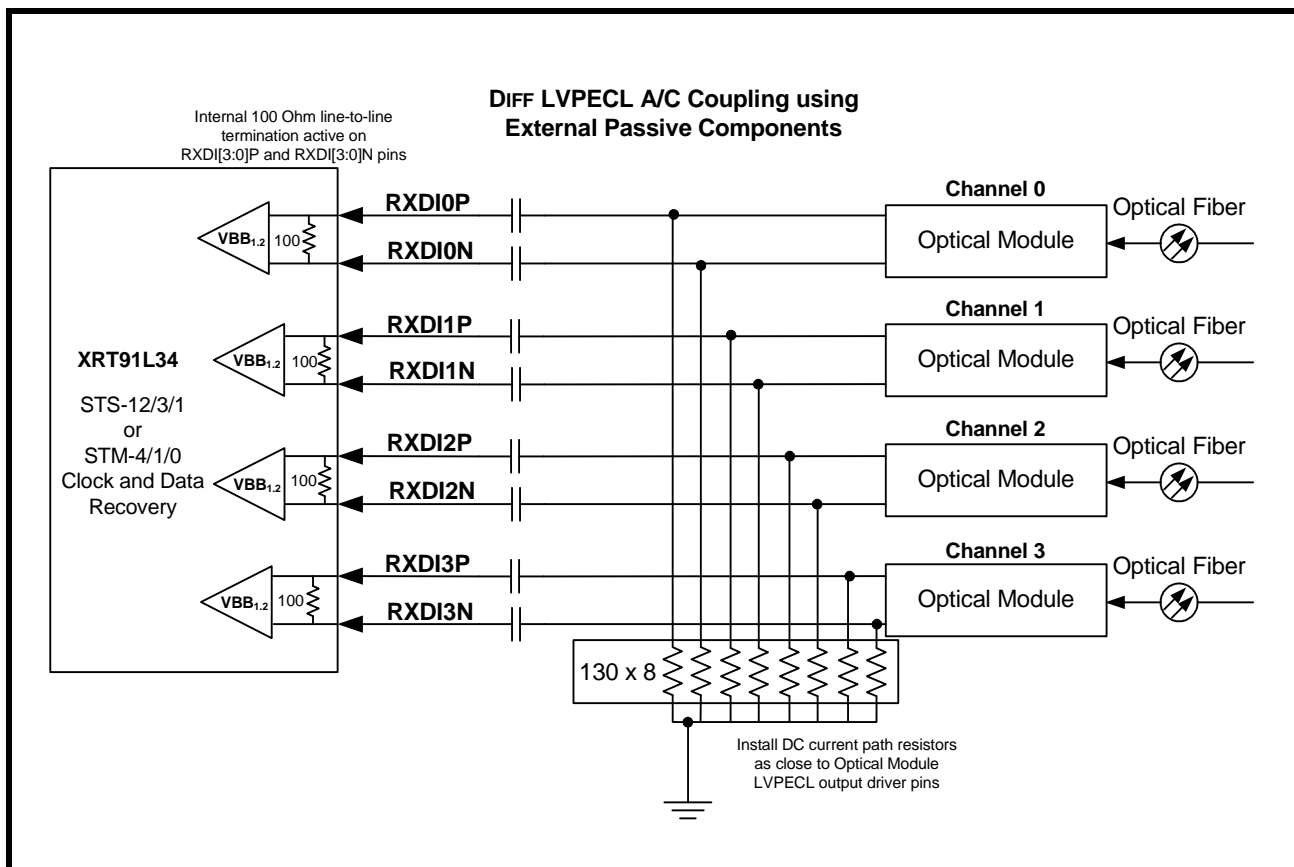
DIFF LVPECL A/C Coupling using External Passive Components

Internal 100 Ohm line-to-line termination active on RXDI[3:0]P and RXDI[3:0]N pins

XRT91L34

STS-12/3/1
or
STM-4/1/0
Clock and Data Recovery

$VBB_{1.2}$ 100
RXDI0P
RXDI0N
$VBB_{1.2}$ 100
RXDI1P
RXDI1N
$VBB_{1.2}$ 100
RXDI2P
RXDI2N
$VBB_{1.2}$ 100
RXDI3P
RXDI3N

Channel 0
Optical Module
Optical Fiber

Channel 1
Optical Module
Optical Fiber

Channel 2
Optical Module
Optical Fiber

Channel 3
Optical Module
Optical Fiber

130 x 8

Install DC current path resistors as close to Optical Module LVPECL output driver pins